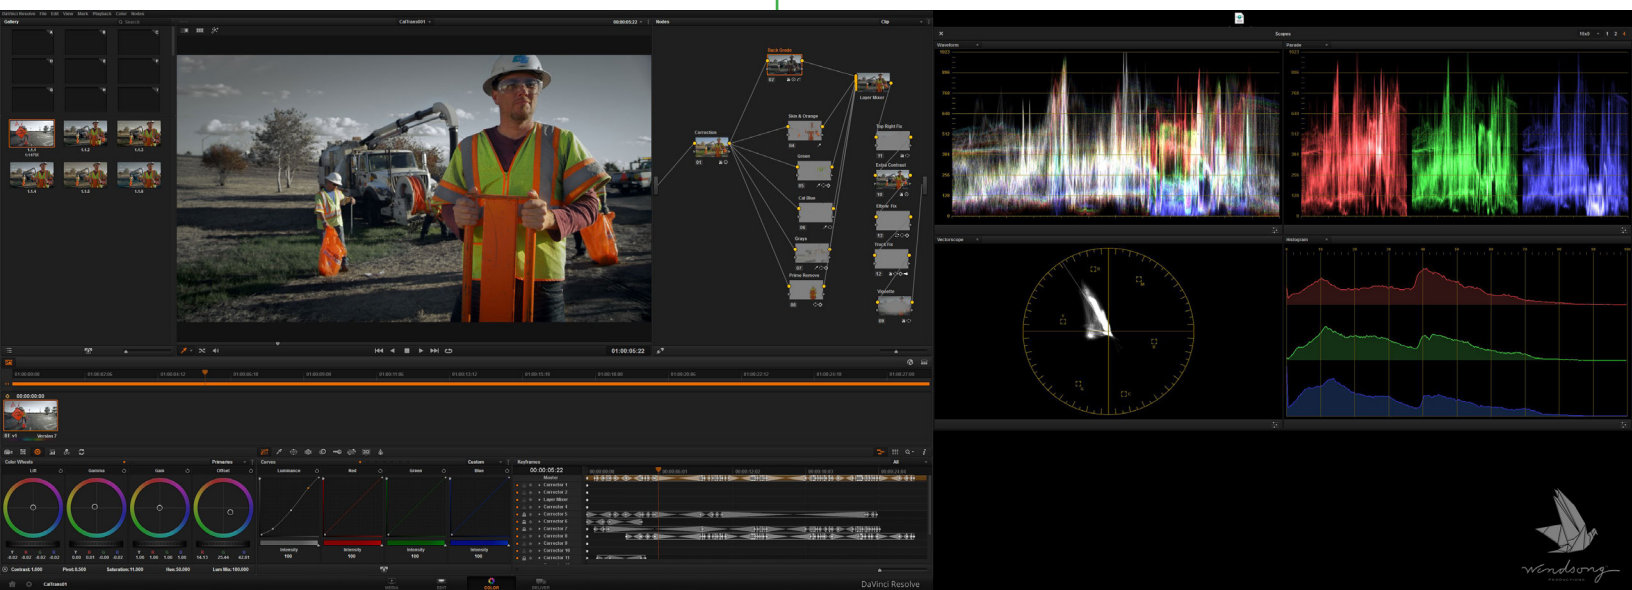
DaVinci Resolve File Edit View Mark Playback Color Nodes

Gallery

CalTrans001

00:00:05:22

Nodes

Clip

Back Grade

Layer Mixer

Correction

Skin & Orange

Top Right Fix

Green

Extra Contrast

Cat Slow

Elbow Fix

Grays

Truck Fix

Prime Remove

Vignette

01:00:06:22

00:00:00:00

Version 7

Color Wheels

Primaries

Lift

Gamma

Gain

Offset

Curves

Luminance

Red

Green

Blue

Custom

Intensity

100

Keyframes

00:00:05:22

All

Master

Corrector 1

Corrector 2

Layer Mixer

Corrector 4

Corrector 5

Corrector 6

Corrector 7

Corrector 8

Corrector 9

Corrector 10

Corrector 11

Contrast: 1.000

Pivot: 0.500

Saturation: 11.000

Hue: 50.000

Lum Mix: 100.000

CalTrans001

MEDIA

EDIT

COLOR

DELIVER

DaVinci Resolve

Scopes

Waveform

Parade

Vectorscope

Histogram

windsong